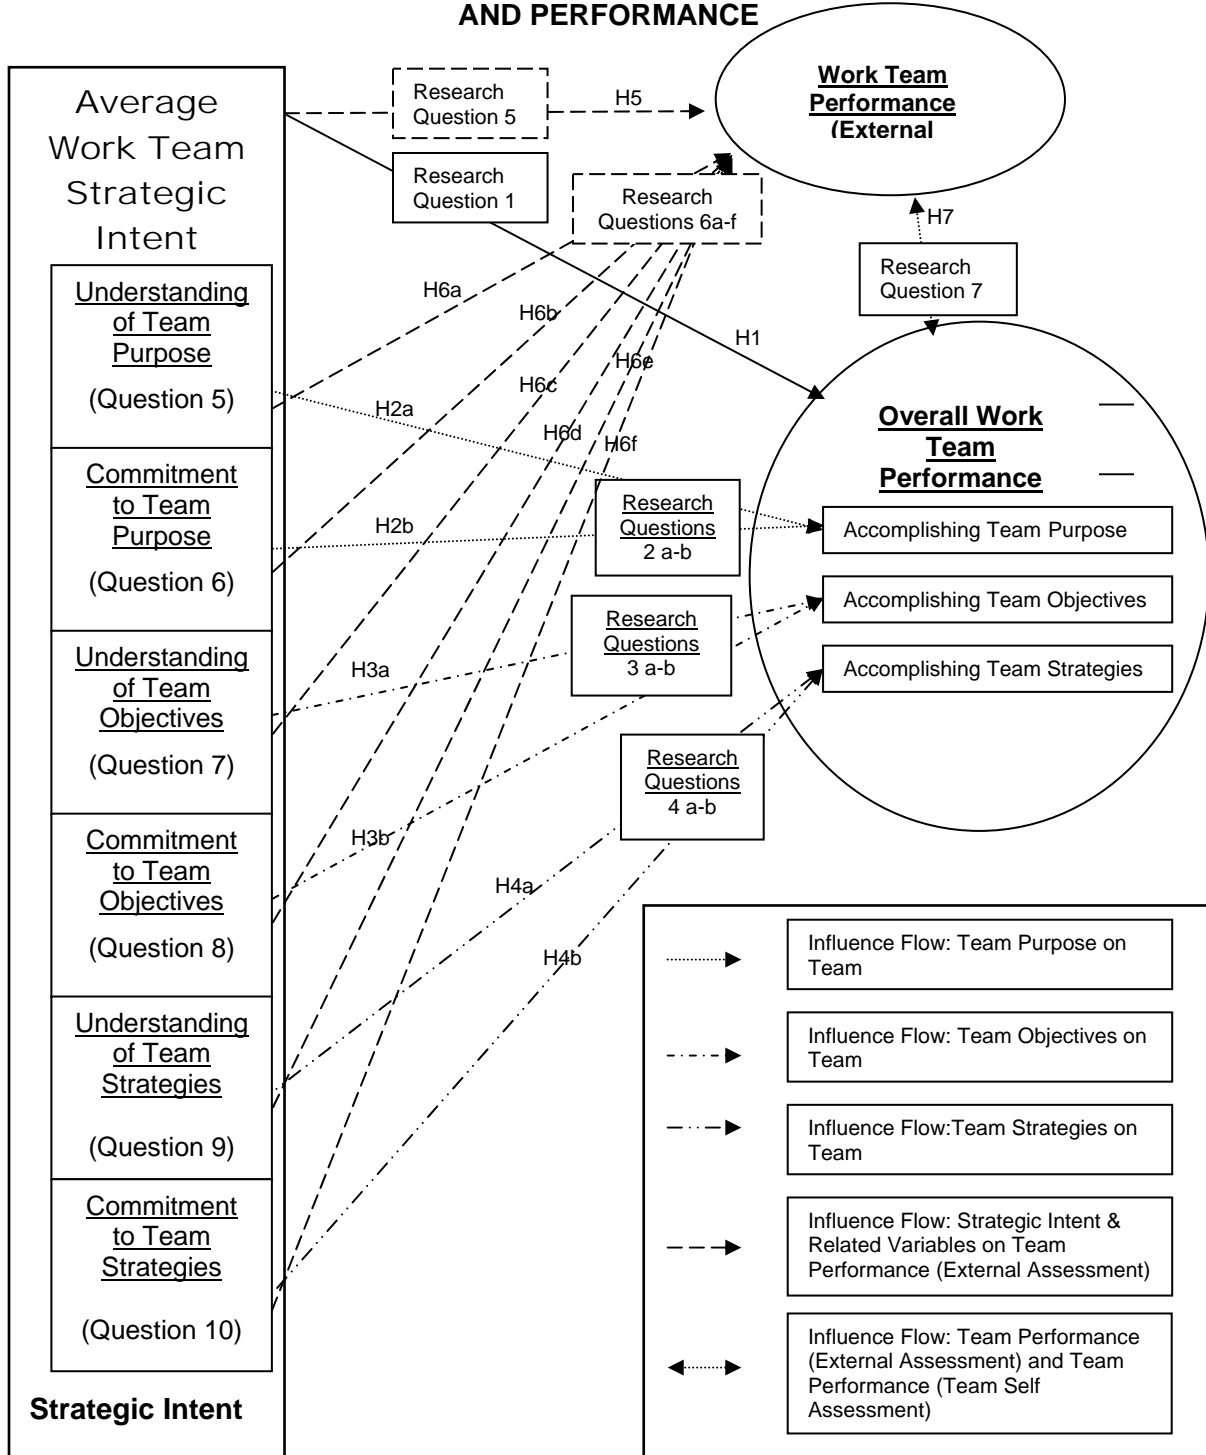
AND PERFORMANCE

Average Work Team Strategic Intent

Understanding of Team Purpose

(Question 5)

Commitment to Team Purpose

(Question 6)

Understanding of Team Objectives

(Question 7)

Commitment to Team Objectives

(Question 8)

Understanding of Team Strategies

(Question 9)

Commitment to Team Strategies

(Question 10)

Strategic Intent

Research Question 5

H5

Work Team Performance (External

Research Question 1

Research Questions 6a-f

H7

Research Question 7

H6a

H6b

H6e

H1

H6c

H6d

H6f

H2a

Overall Work Team Performance

H2b

Research Questions 2 a-b

Accomplishing Team Purpose

Research Questions 3 a-b

Accomplishing Team Objectives

H3a

Accomplishing Team Strategies

Research Questions 4 a-b

H3b

H4a

H4b

Influence Flow: Team Purpose on Team

Influence Flow: Team Objectives on Team

Influence Flow:Team Strategies on Team

Influence Flow: Strategic Intent & Related Variables on Team Performance (External Assessment)

Influence Flow: Team Performance (External Assessment) and Team Performance (Team Self Assessment)